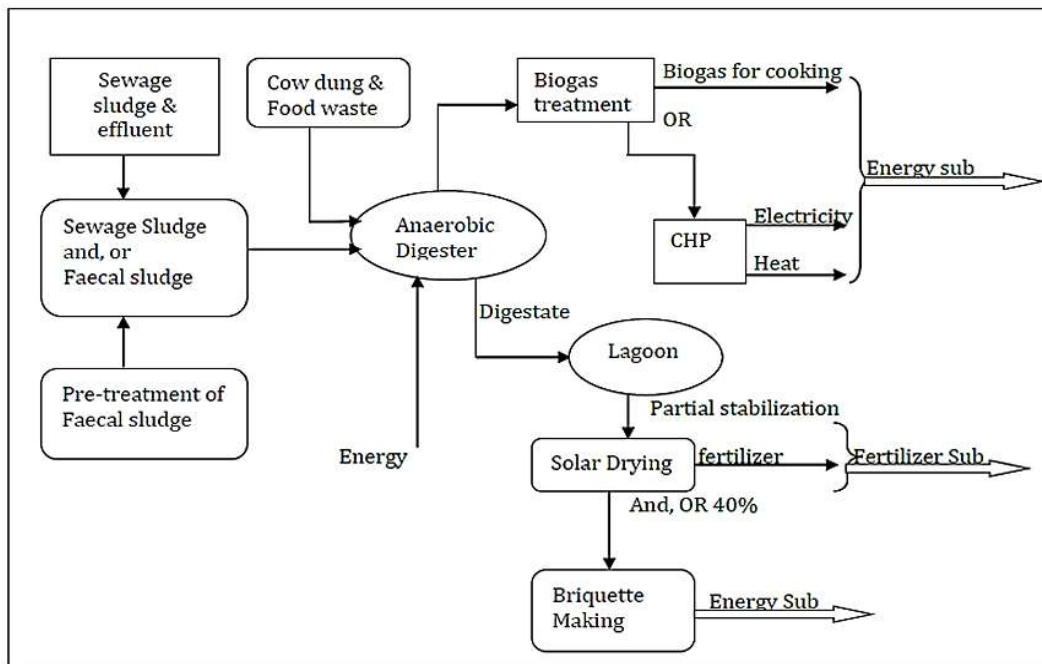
Sewage sludge & effluent

Cow dung & Food waste

Biogas treatment

Biogas for cooking

OR

Energy sub

Sewage Sludge and, or Faecal sludge

Anaerobic Digester

CHP

Electricity

Heat

Digestate

Lagoon

Pre-treatment of Faecal sludge

Partial stabilization

Energy

Solar Drying

fertilizer

Fertilizer Sub

And, OR 40%

Briquette Making

Energy Sub